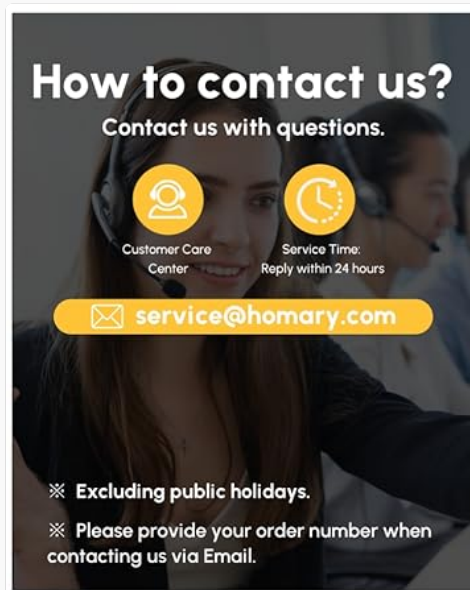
How to contact us?

Contact us with questions.

Customer Care Center

Service Time: Reply within 24 hours

service@homary.com

※ Excluding public holidays.

※ Please provide your order number when contacting us via Email.